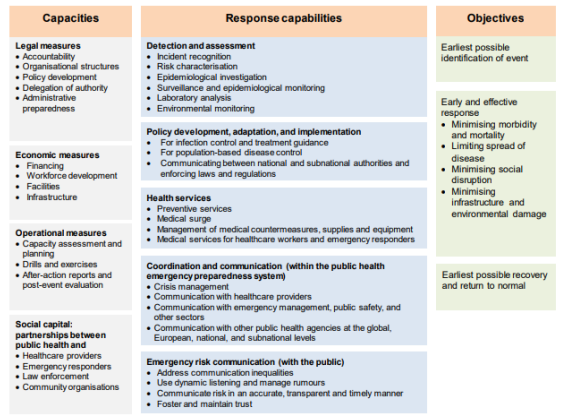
Capacities

Legal measures
- Accountability
- Organisational structures
- Policy development
- Delegation of authority
- Administrative preparedness

Economic measures
- Financing
- Workforce development
- Facilities
- Infrastructure

Operational measures
- Capacity assessment and planning
- Drills and exercises
- After-action reports and post-event evaluation

Social capital: partnerships between public health and
- Healthcare providers
- Emergency responders
- Law enforcement
- Community organisations

Response capabilities

Detection and assessment
- Incident recognition
- Risk characterisation
- Epidemiological investigation
- Surveillance and epidemiological monitoring
- Laboratory analysis
- Environmental monitoring

Policy development, adaptation, and implementation
- For infection control and treatment guidance
- For population-based disease control
- Communicating between national and subnational authorities and enforcing laws and regulations

Health services
- Preventive services
- Medical surge
- Management of medical countermeasures, supplies and equipment
- Medical services for healthcare workers and emergency responders

Coordination and communication (within the public health emergency preparedness system)
- Crisis management
- Communication with healthcare providers
- Communication with emergency management, public safety, and other sectors
- Communication with other public health agencies at the global, European, national, and subnational levels

Emergency risk communication (with the public)
- Address communication inequalities
- Use dynamic listening and manage rumours
- Communicate risk in an accurate, transparent and timely manner
- Foster and maintain trust

Objectives

Earliest possible identification of event

Early and effective response
- Minimising morbidity and mortality
- Limiting spread of disease
- Minimising social disruption
- Minimising infrastructure and environmental damage

Earliest possible recovery and return to normal